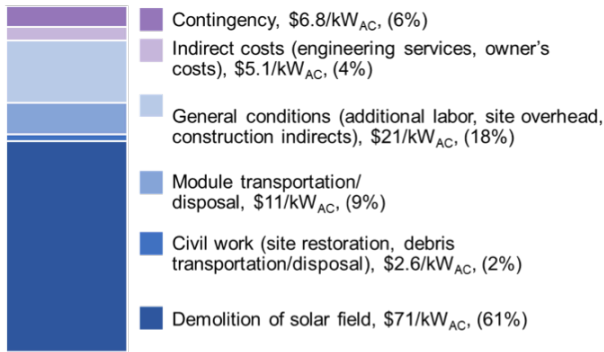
Contingency, \$6.8/kW$_{AC}$, (6%)

Indirect costs (engineering services, owner's costs), \$5.1/kW$_{AC}$, (4%)

General conditions (additional labor, site overhead, construction indirects), \$21/kW$_{AC}$, (18%)

Module transportation/ disposal, \$11/kW$_{AC}$, (9%)

Civil work (site restoration, debris transportation/disposal), \$2.6/kW$_{AC}$, (2%)

Demolition of solar field, \$71/kW$_{AC}$, (61%)